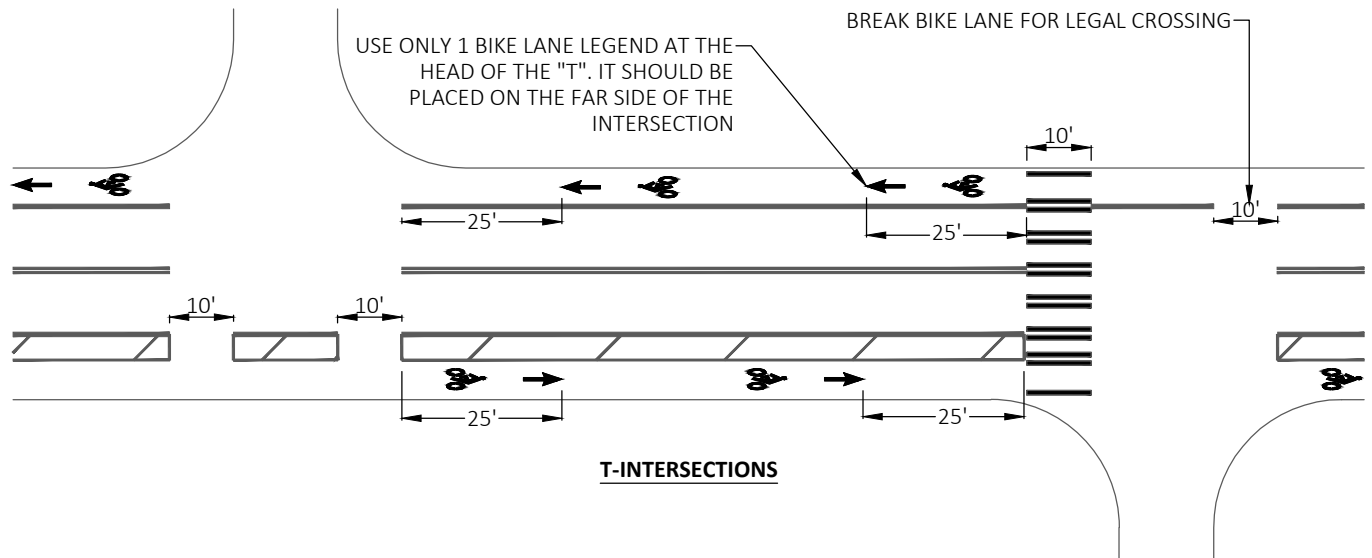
BREAK BIKE LANE FOR LEGAL CROSSING

USE ONLY 1 BIKE LANE LEGEND AT THE HEAD OF THE "T". IT SHOULD BE PLACED ON THE FAR SIDE OF THE INTERSECTION

10'

25'

25'

10'

10'

10'

25'

25'

T-INTERSECTIONS